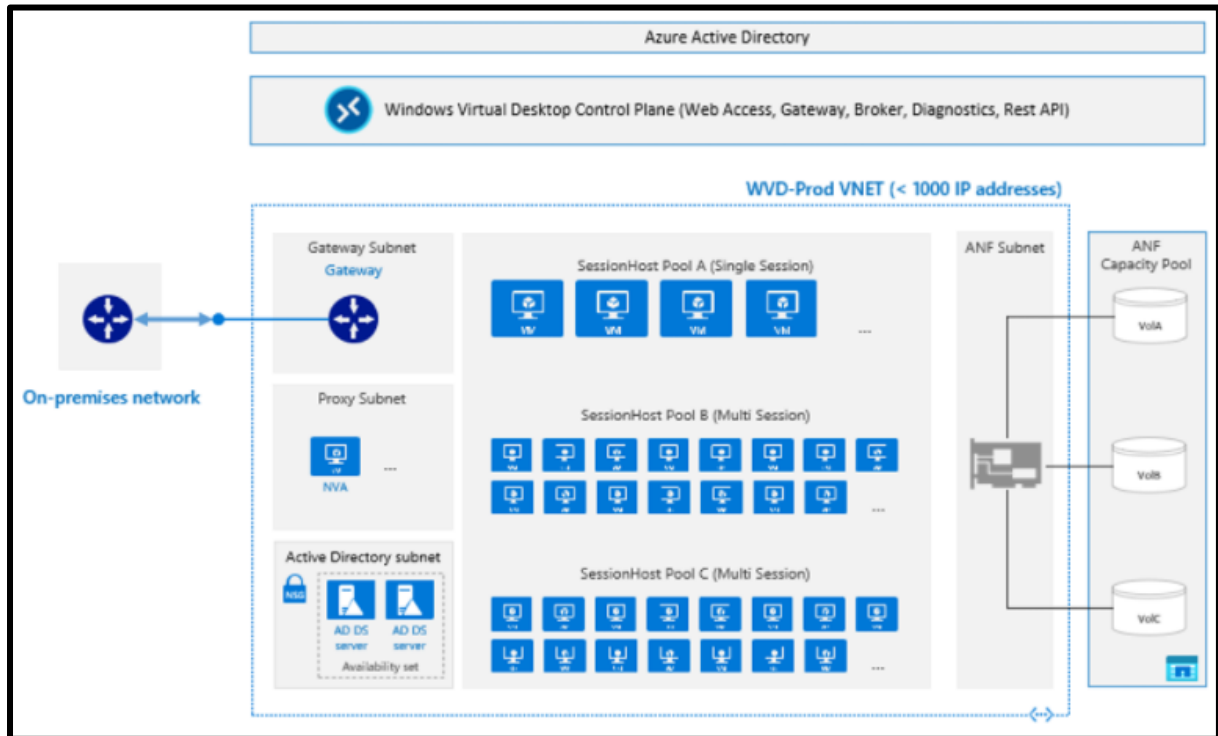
Azure Active Directory

Windows Virtual Desktop Control Plane (Web Access, Gateway, Broker, Diagnostics, Rest API)

WVD-Prod VNET (< 1000 IP addresses)

On-premises network

Gateway Subnet
Gateway

Proxy Subnet
NVA
...

Active Directory subnet
NSG
AD DS server
AD DS server
Availability set

SessionHost Pool A (Single Session)
VM VM VM VM
...

SessionHost Pool B (Multi Session)
...

SessionHost Pool C (Multi Session)
...

ANF Subnet

ANF Capacity Pool
VolA
VolB
VolC